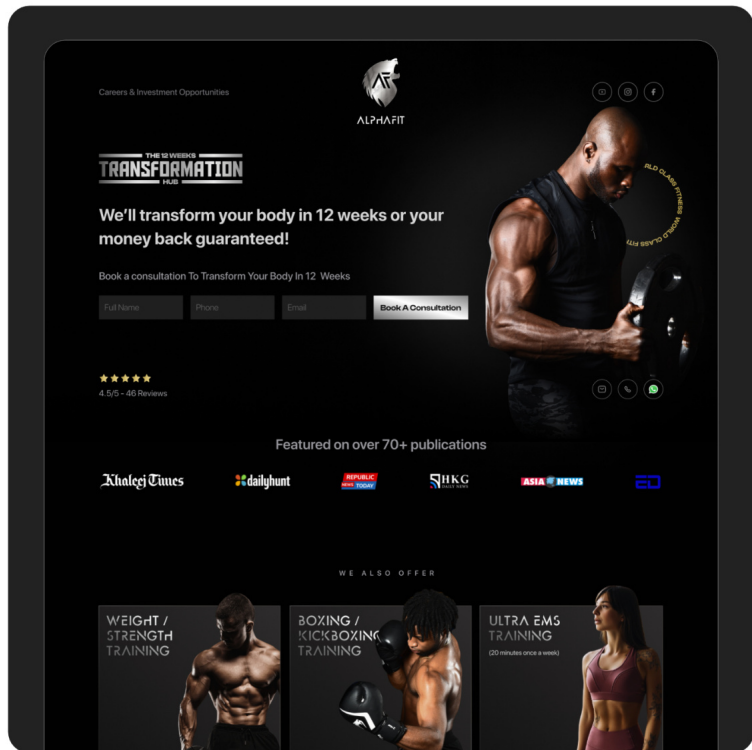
Careers & Investment Opportunities

ALPHAFIT

THE 12 WEEKS
TRANSFORMATION
HUB

We'll transform your body in 12 weeks or your money back guaranteed!

Book a consultation To Transform Your Body In 12 Weeks

Full Name
Phone
Email
Book A Consultation

WORLD CLASS FITNESS WORLD CLASS FITNESS

4.5/5 - 46 Reviews

Featured on over 70+ publications

Khaleej Times
dailyhunt
REPUBLIC NEWS TODAY
HKG DAILY NEWS
ASIA NEWS

WE ALSO OFFER

WEIGHT / STRENGTH TRAINING

BOXING / KICKBOXING TRAINING

ULTRA EMS TRAINING
(20 minutes once a week)